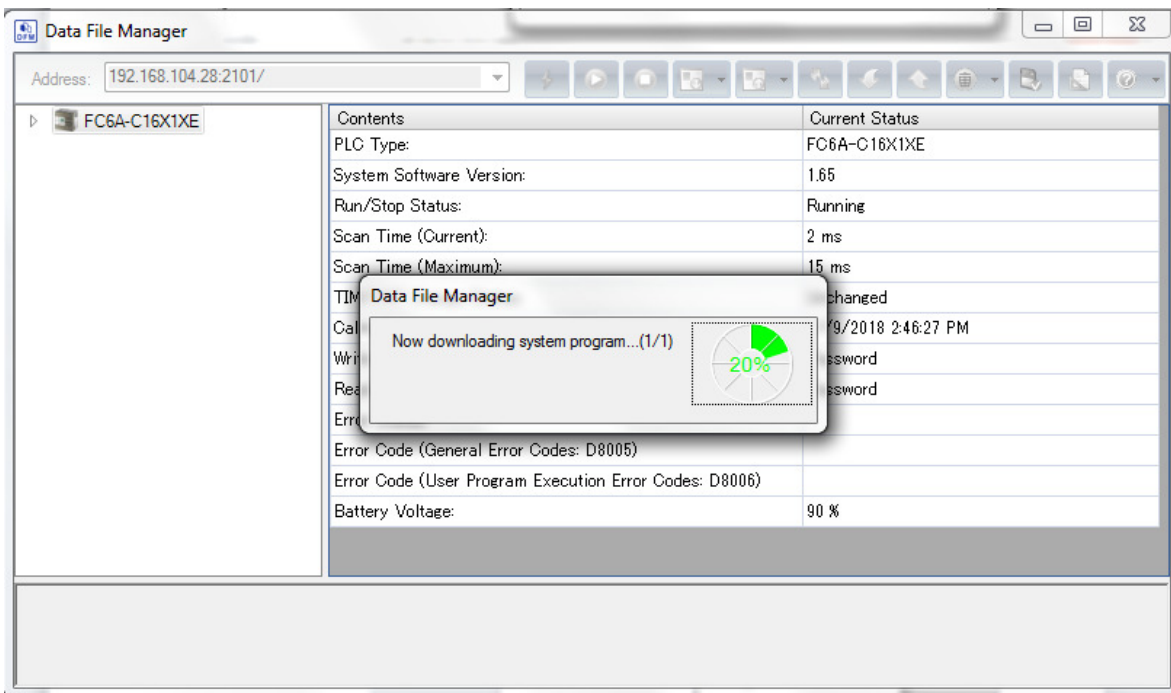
Data File Manager

Address: 192.168.104.28:2101/

FC6A-C16X1XE

| Contents | Current Status |
|---|---|
| PLC Type: | FC6A-C16X1XE |
| System Software Version: | 1.65 |
| Run/Stop Status: | Running |
| Scan Time (Current): | 2 ms |
| Scan Time (Maximum): | 15 ms |
| TIM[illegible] | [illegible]changed |
| Cal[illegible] | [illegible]/9/2018 2:46:27 PM |
| Wri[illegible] | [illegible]ssword |
| Rea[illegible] | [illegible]ssword |
| Err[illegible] | |
| Error Code (General Error Codes: D8005) | |
| Error Code (User Program Execution Error Codes: D8006) | |
| Battery Voltage: | 90 % |

Data File Manager

Now downloading system program...(1/1)

20%